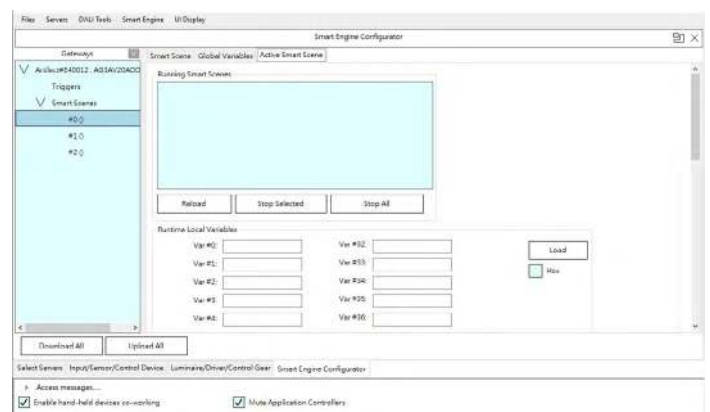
Files Servers DALI Tools Smart Engine UI Display

Smart Engine Configurator

Gateways

Smart Scene Global Variables Active Smart Scene

Architect#E40012 : A03AV20A00

Triggers

Smart Scenes

#0 0

#1 0

#2 0

Running Smart Scenes

Reload

Stop Selected

Stop All

Runtime Local Variables

Var #0:

Var #1:

Var #2:

Var #3:

Var #4:

Var #32:

Var #33:

Var #34:

Var #35:

Var #36:

Load

Hex

Download All

Upload All

Select Servers Input/Sensor/Control Device Luminaire/Driver/Control Gear Smart Engine Configurator

Access messages...

Enable hand-held devices co-working

Mute Application Controllers